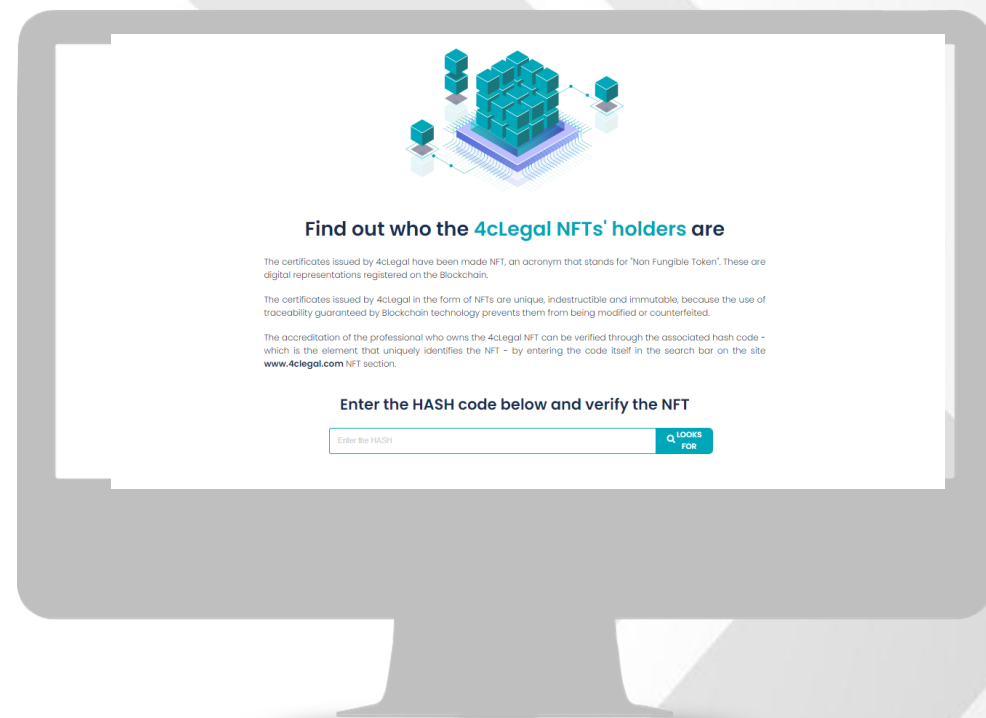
Find out who the 4cLegal NFTs' holders are

The certificates issued by 4cLegal have been made NFT, an acronym that stands for "Non Fungible Token". These are digital representations registered on the Blockchain.

The certificates issued by 4cLegal in the form of NFTs are unique, indestructible and immutable, because the use of traceability guaranteed by Blockchain technology prevents them from being modified or counterfeited.

The accreditation of the professional who owns the 4cLegal NFT can be verified through the associated hash code - which is the element that uniquely identifies the NFT - by entering the code itself in the search bar on the site www.4clegal.com NFT section.

Enter the HASH code below and verify the NFT

Enter the HASH

LOOKS FOR